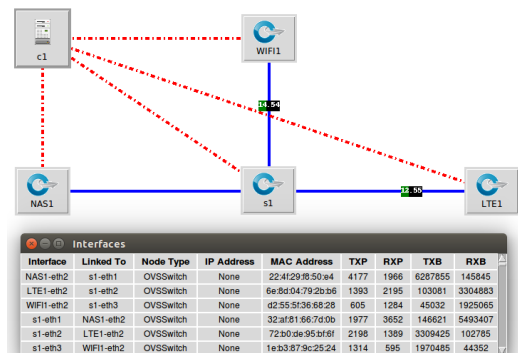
c1

WIFI1

14.54

NAS1

s1

12.55

LTE1

Interfaces

| Interface | Linked To | Node Type | IP Address | MAC Address | TXP | RXP | TXB | RXB |
|---|---|---|---|---|---|---|---|---|
| NAS1-eth2 | s1-eth1 | OVSSwitch | None | 22:4f:29:f8:50:e4 | 4177 | 1966 | 6287855 | 145845 |
| LTE1-eth2 | s1-eth2 | OVSSwitch | None | 6e:8d:04:79:2b:b6 | 1393 | 2195 | 103081 | 3304883 |
| WIFI1-eth2 | s1-eth3 | OVSSwitch | None | d2:55:5f:36:68:28 | 605 | 1284 | 45032 | 1925065 |
| s1-eth1 | NAS1-eth2 | OVSSwitch | None | 32:af:81:66:7d:0b | 1977 | 3652 | 146621 | 5493407 |
| s1-eth2 | LTE1-eth2 | OVSSwitch | None | 72:b0:de:95:bf:6f | 2198 | 1389 | 3309425 | 102785 |
| s1-eth3 | WIFI1-eth2 | OVSSwitch | None | 1e:b3:87:9c:25:24 | 1314 | 595 | 1970485 | 44352 |